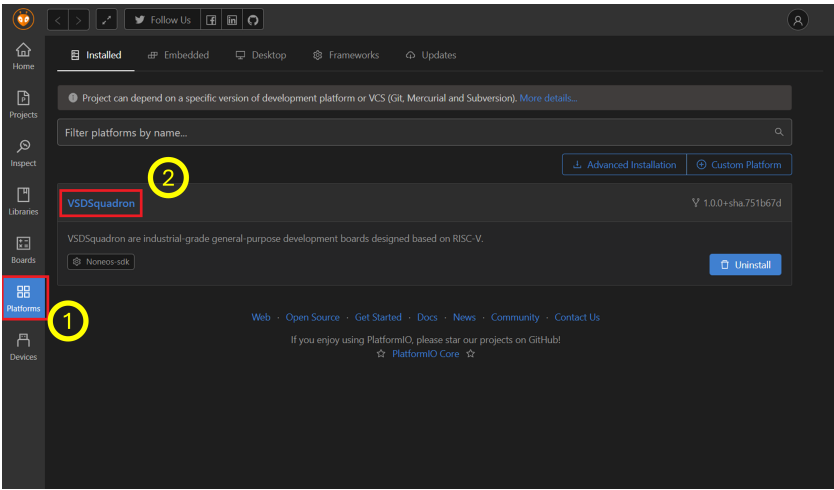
Follow Us

Home
Projects
Inspect
Libraries
Boards
Platforms
Devices

Installed Embedded Desktop Frameworks Updates

Project can depend on a specific version of development platform or VCS (Git, Mercurial and Subversion). More details...

Filter platforms by name...

Advanced Installation Custom Platform

2

VSDSquadron

1.0.0+sha.751b67d

VSDSquadron are industrial-grade general-purpose development boards designed based on RISC-V.

Noneos-sdk

Uninstall

1

Web · Open Source · Get Started · Docs · News · Community · Contact Us

If you enjoy using PlatformIO, please star our projects on GitHub!

☆ PlatformIO Core ☆